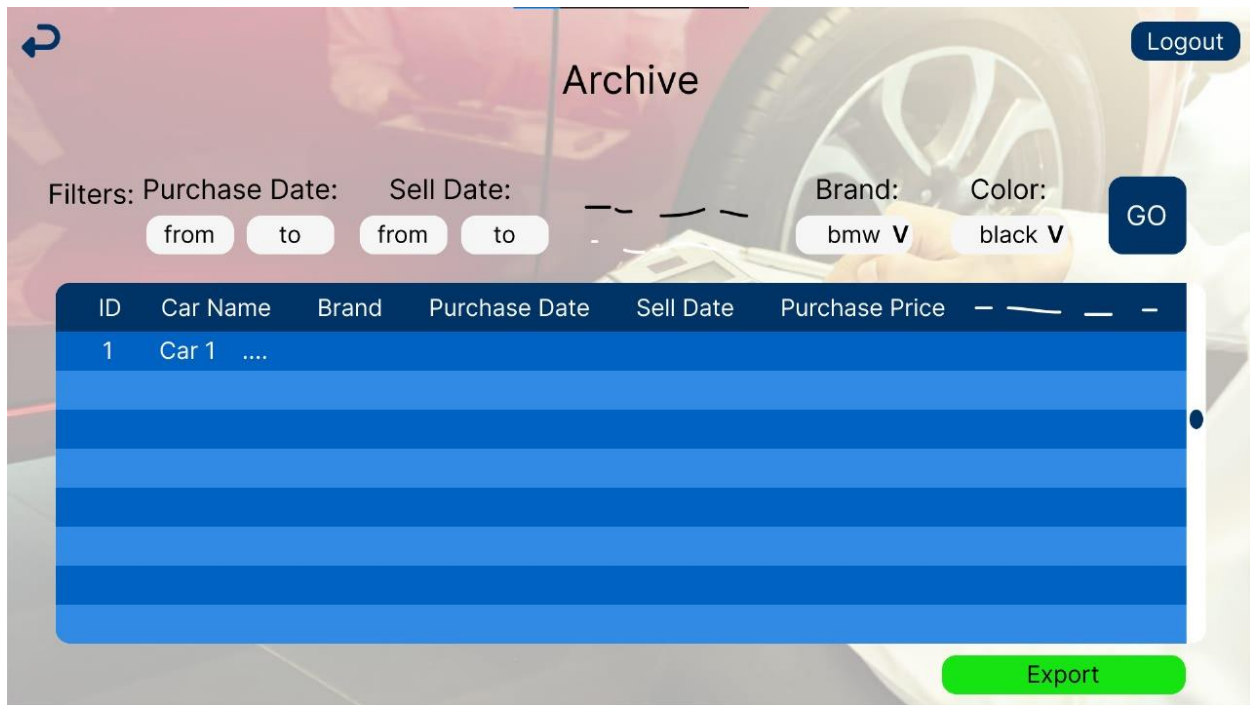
Logout

Archive

Filters: Purchase Date: from to Sell Date: from to Brand: bmw V Color: black V GO

| ID | Car Name | Brand | Purchase Date | Sell Date | Purchase Price |
|---|---|---|---|---|---|
| 1 | Car 1 .... | | | | |

Export